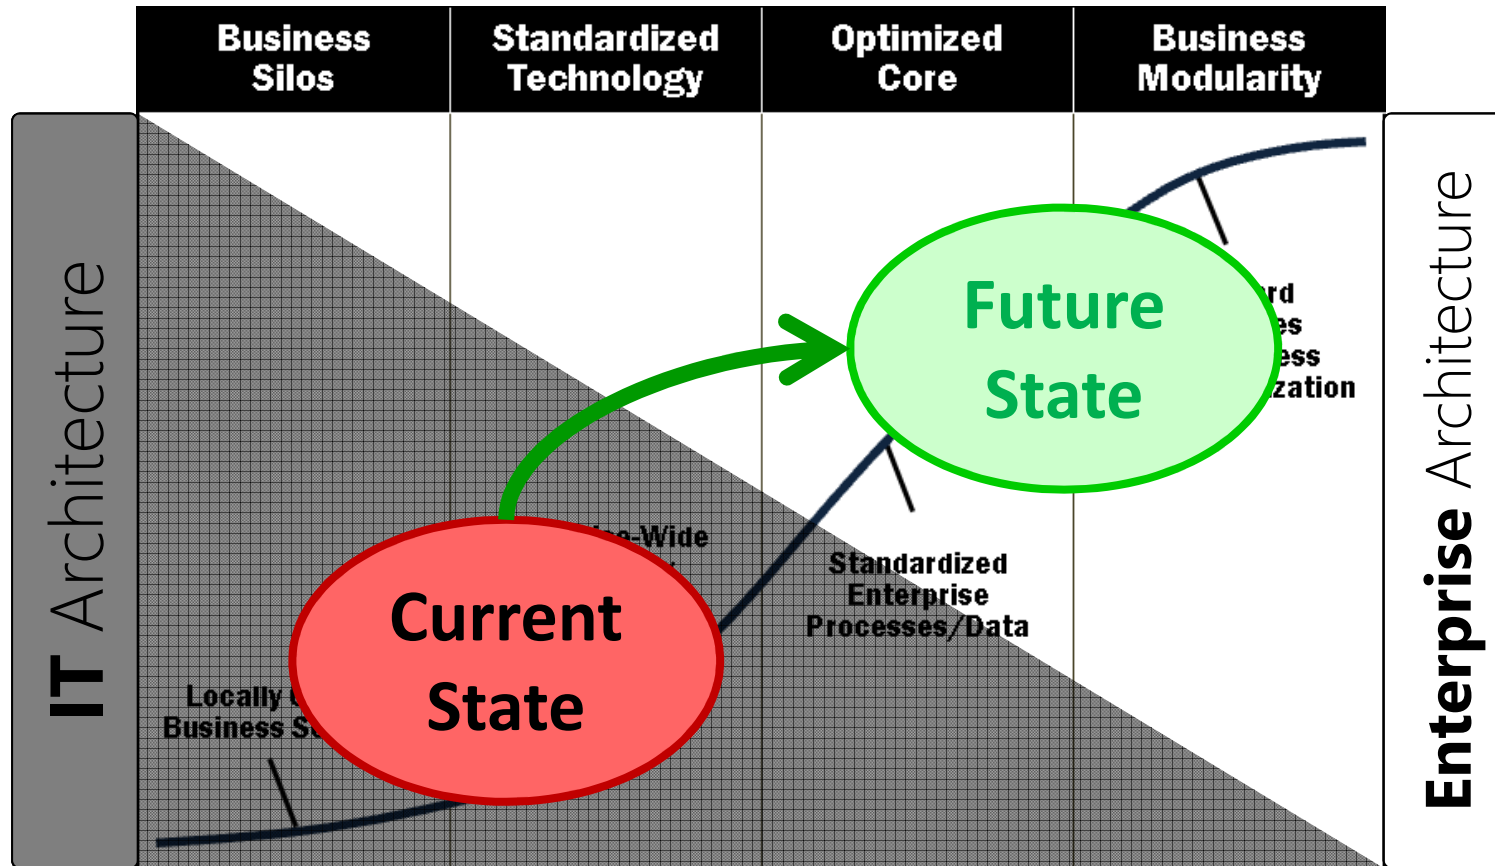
| Business Silos | Standardized Technology | Optimized Core | Business Modularity |
|---|---|---|---|

IT Architecture

Locally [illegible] Business S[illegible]

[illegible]e-Wide

Current State

Standardized Enterprise Processes/Data

Future State

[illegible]rd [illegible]es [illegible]ess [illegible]zation

Enterprise Architecture